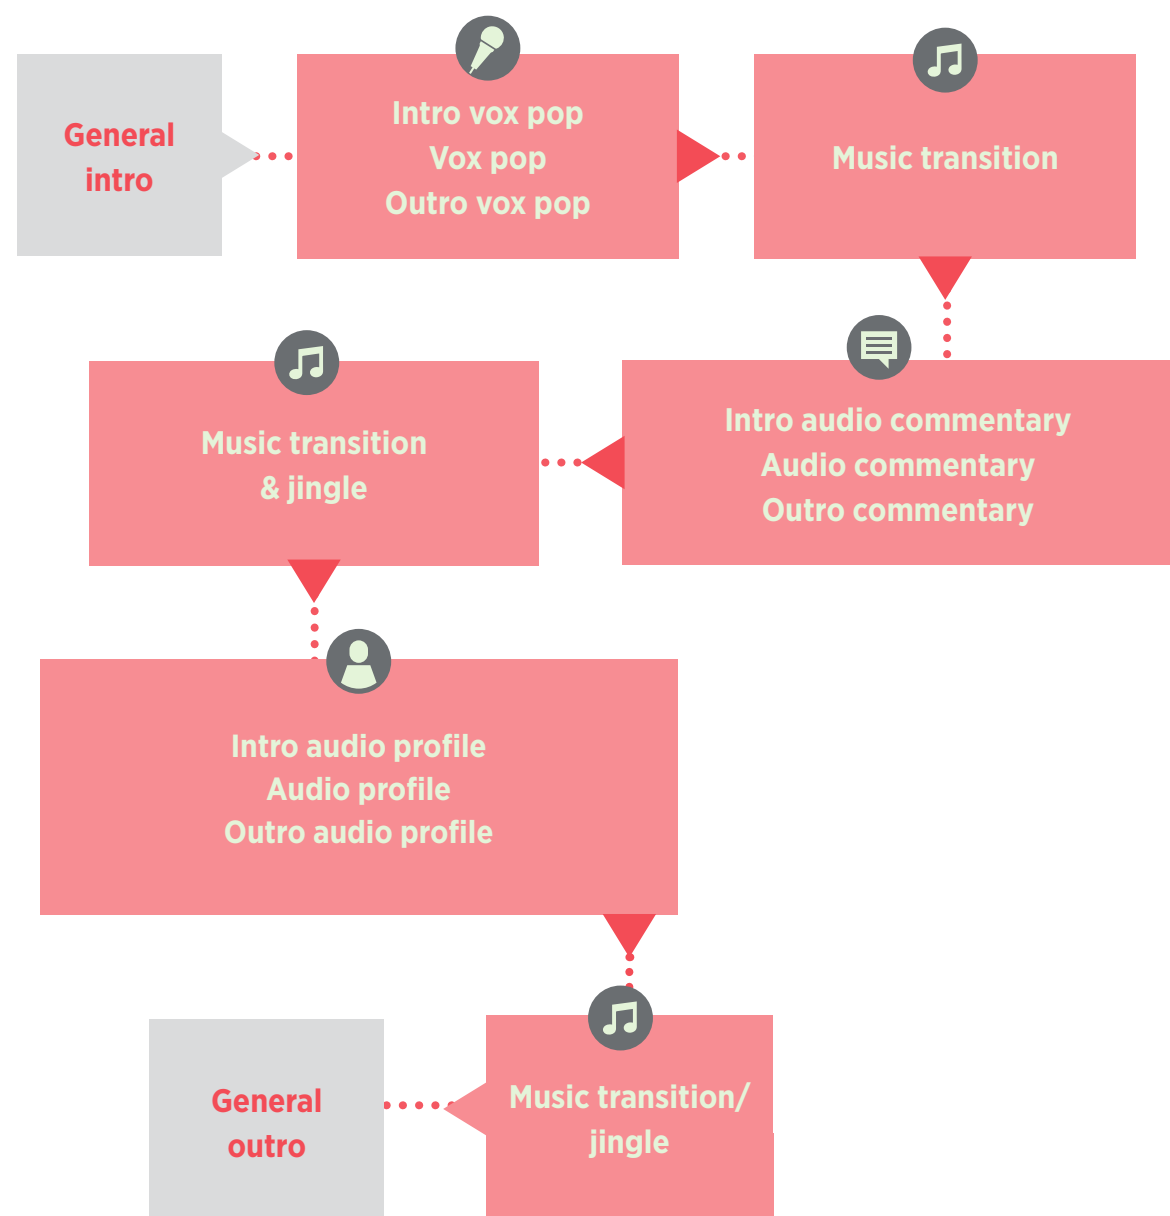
General intro

Intro vox pop
Vox pop
Outro vox pop

Music transition

Intro audio commentary
Audio commentary
Outro commentary

Music transition & jingle

Intro audio profile
Audio profile
Outro audio profile

Music transition/ jingle

General outro